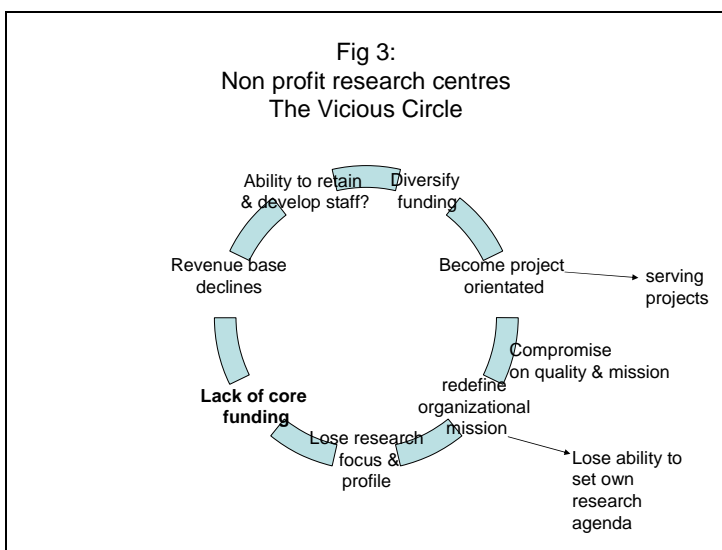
Fig 3:
Non profit research centres
The Vicious Circle

Ability to retain & develop staff?

Diversify funding

Become project orientated

serving projects

Compromise on quality & mission

redefine organizational mission

Lose ability to set own research agenda

Lose research focus & profile

Lack of core funding

Revenue base declines